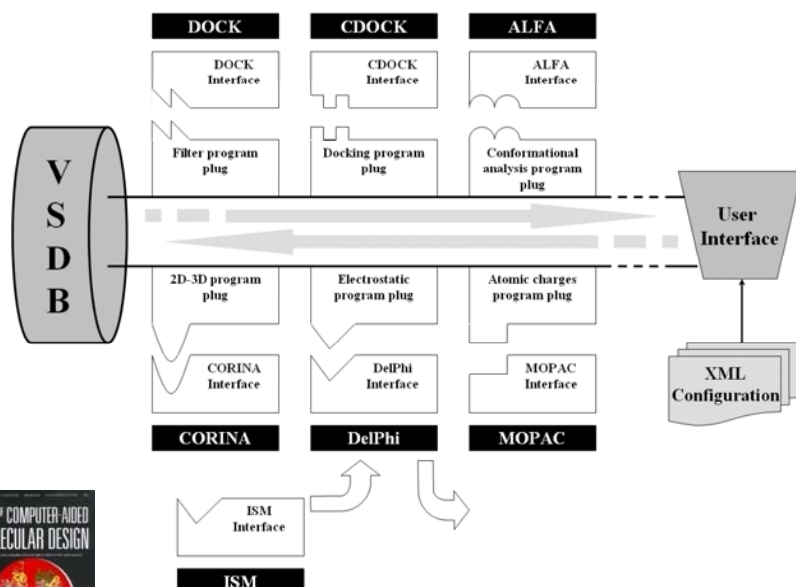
DOCK

CDOCK

ALFA

DOCK Interface

CDOCK Interface

ALFA Interface

Filter program plug

Docking program plug

Conformational analysis program plug

V S D B

User Interface

2D-3D program plug

Electrostatic program plug

Atomic charges program plug

CORINA Interface

DelPhi Interface

MOPAC Interface

XML Configuration

CORINA

DelPhi

MOPAC

ISM Interface

ISM

COMPUTER-AIDED
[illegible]ECULAR DESIGN